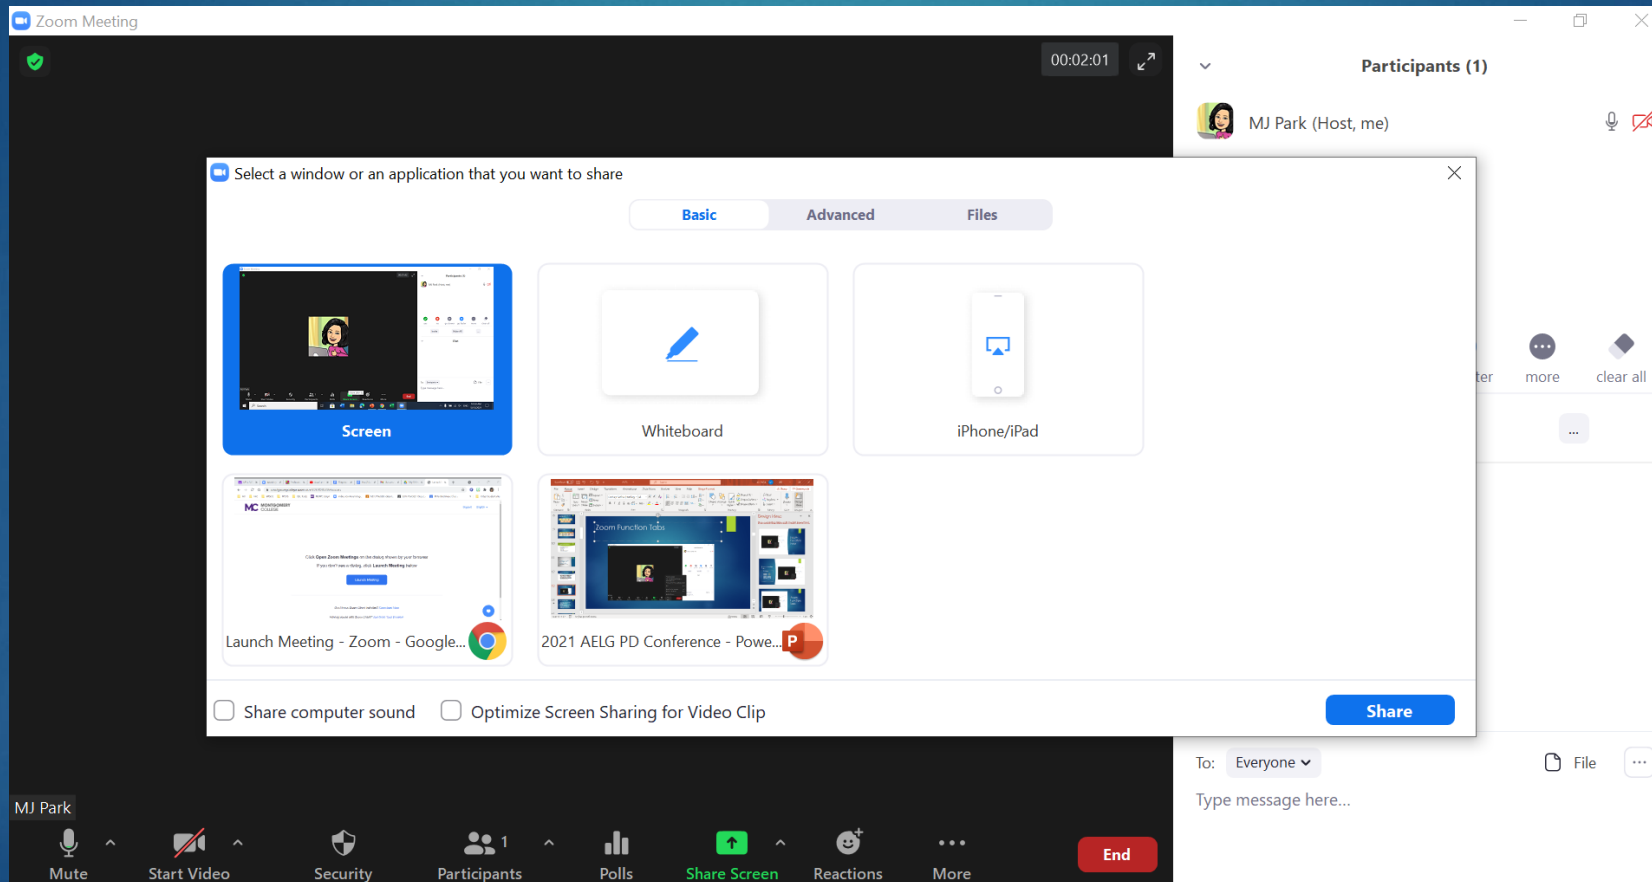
Zoom Meeting

00:02:01

Participants (1)

MJ Park (Host, me)

Select a window or an application that you want to share

Basic | Advanced | Files

Screen

Whiteboard

iPhone/iPad

Launch Meeting - Zoom - Google...

2021 AELG PD Conference - Powe...

Zoom Function Tabs

ter

more

clear all

...

Share computer sound

Optimize Screen Sharing for Video Clip

Share

To: Everyone

File

Type message here...

MJ Park

Mute

Start Video

Security

Participants 1

Polls

Share Screen

Reactions

More

End